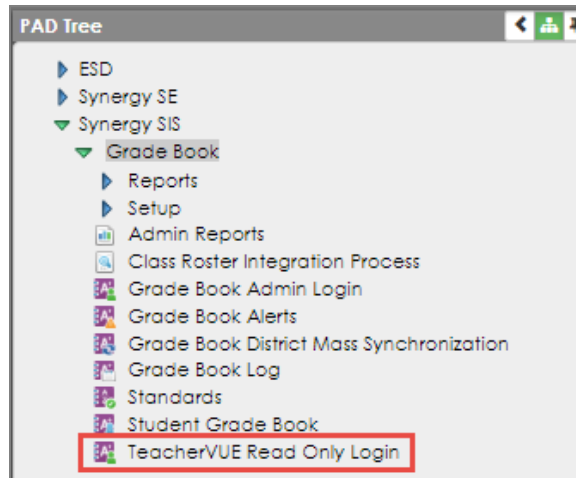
PAD Tree

ESD
Synergy SE
Synergy SIS
Grade Book
Reports
Setup
Admin Reports
Class Roster Integration Process
Grade Book Admin Login
Grade Book Alerts
Grade Book District Mass Synchronization
Grade Book Log
Standards
Student Grade Book
TeacherVUE Read Only Login